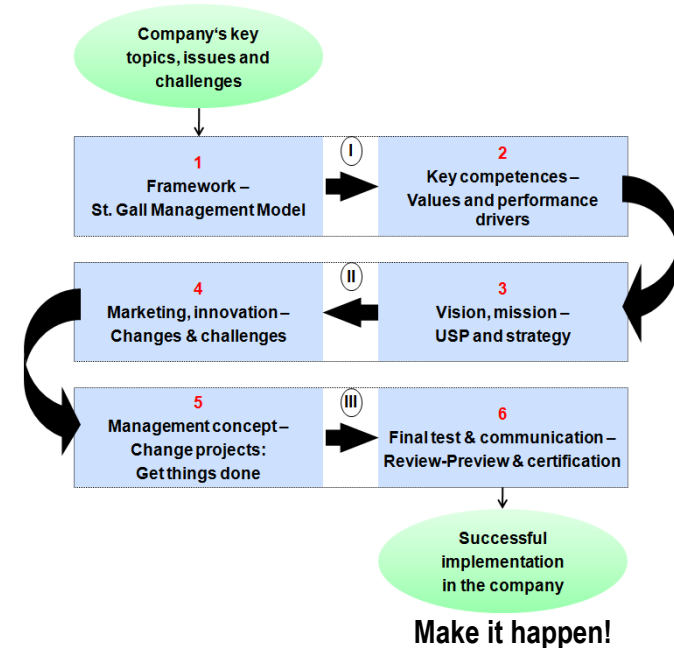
Company's key topics, issues and challenges

I

1
Framework –
St. Gall Management Model

2
Key competences –
Values and performance drivers

II

4
Marketing, innovation –
Changes & challenges

3
Vision, mission –
USP and strategy

III

5
Management concept –
Change projects:
Get things done

6
Final test & communication –
Review-Preview & certification

Successful implementation in the company

Make it happen!